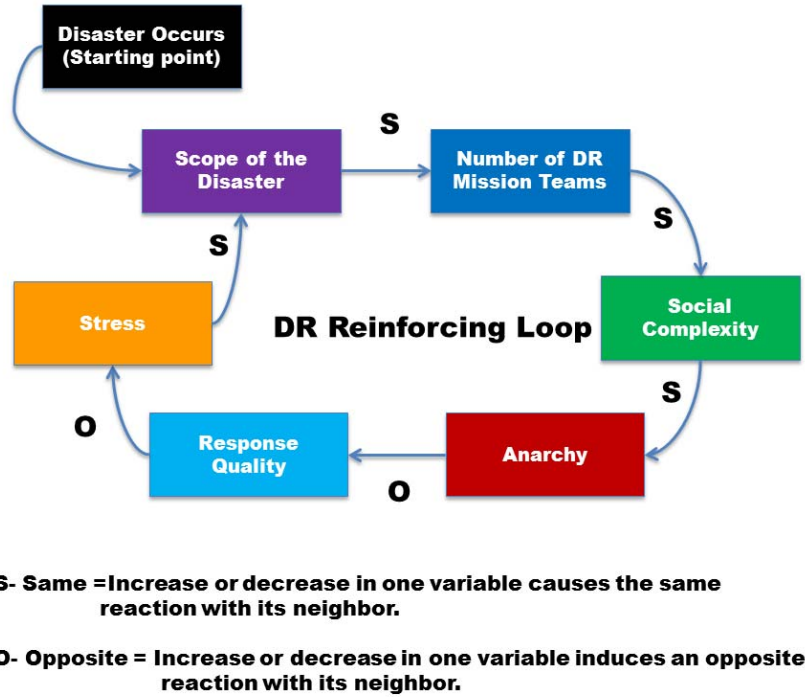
Disaster Occurs (Starting point)

Scope of the Disaster

S

Number of DR Mission Teams

S

Social Complexity

S

Anarchy

O

Response Quality

O

Stress

S

DR Reinforcing Loop

S- Same =Increase or decrease in one variable causes the same reaction with its neighbor.

O- Opposite = Increase or decrease in one variable induces an opposite reaction with its neighbor.